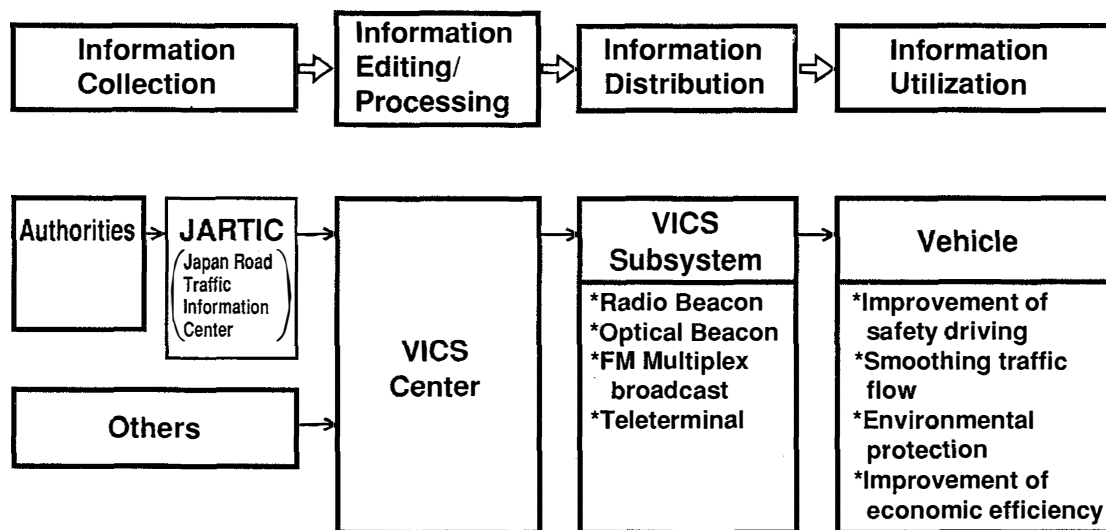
Information Collection

Information Editing/ Processing

Information Distribution

Information Utilization

Authorities

JARTIC
(Japan Road Traffic Information Center)

Others

VICS Center

VICS Subsystem

*Radio Beacon
*Optical Beacon
*FM Multiplex broadcast
*Teleterminal

Vehicle

*Improvement of safety driving
*Smoothing traffic flow
*Environmental protection
*Improvement of economic efficiency